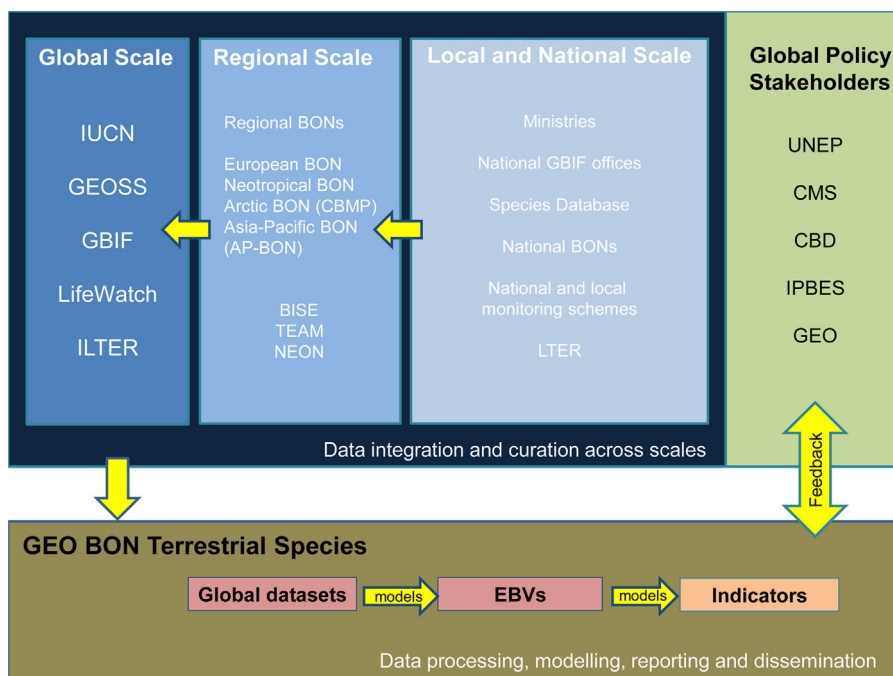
Global Scale

IUCN

GEOSS

GBIF

LifeWatch

ILTER

Regional Scale

Regional BONs

European BON
Neotropical BON
Arctic BON (CBMP)
Asia-Pacific BON (AP-BON)

BISE
TEAM
NEON

Local and National Scale

Ministries

National GBIF offices

Species Database

National BONs

National and local monitoring schemes

LTER

Data integration and curation across scales

Global Policy Stakeholders

UNEP

CMS

CBD

IPBES

GEO

Feedback

GEO BON Terrestrial Species

Global datasets

models

EBVs

models

Indicators

Data processing, modelling, reporting and dissemination